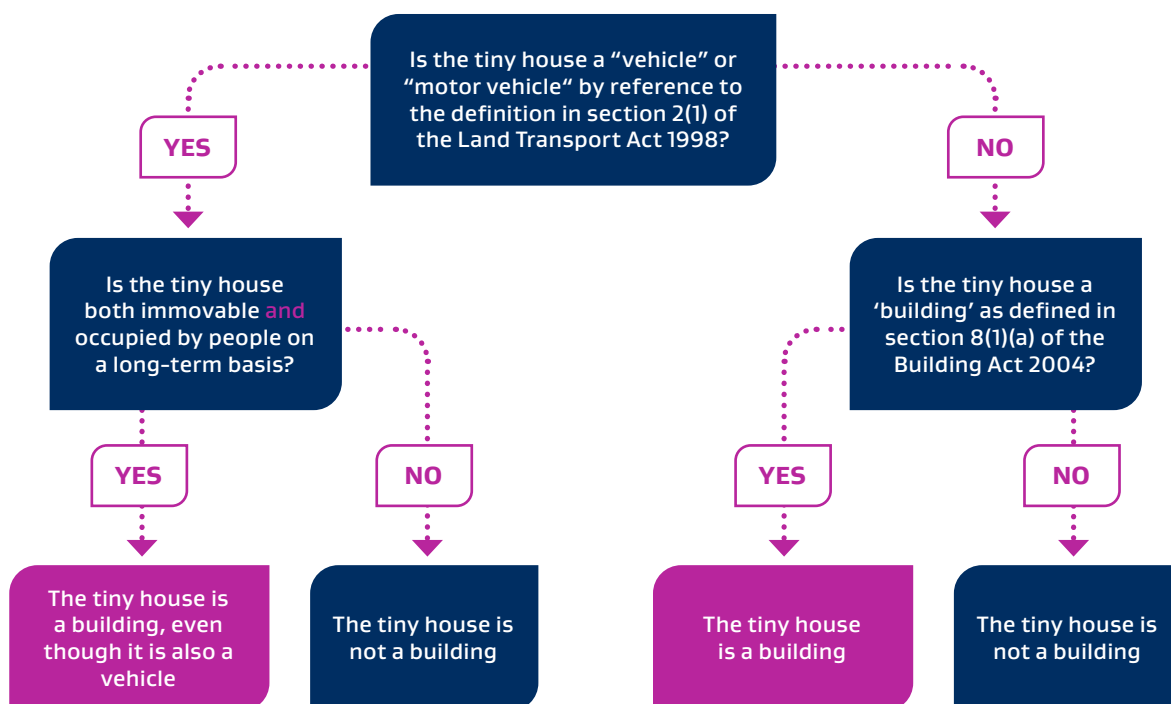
Is the tiny house a “vehicle” or “motor vehicle” by reference to the definition in section 2(1) of the Land Transport Act 1998?

YES

NO

Is the tiny house both immovable and occupied by people on a long-term basis?

YES

NO

The tiny house is a building, even though it is also a vehicle

The tiny house is not a building

Is the tiny house a ‘building’ as defined in section 8(1)(a) of the Building Act 2004?

YES

NO

The tiny house is a building

The tiny house is not a building